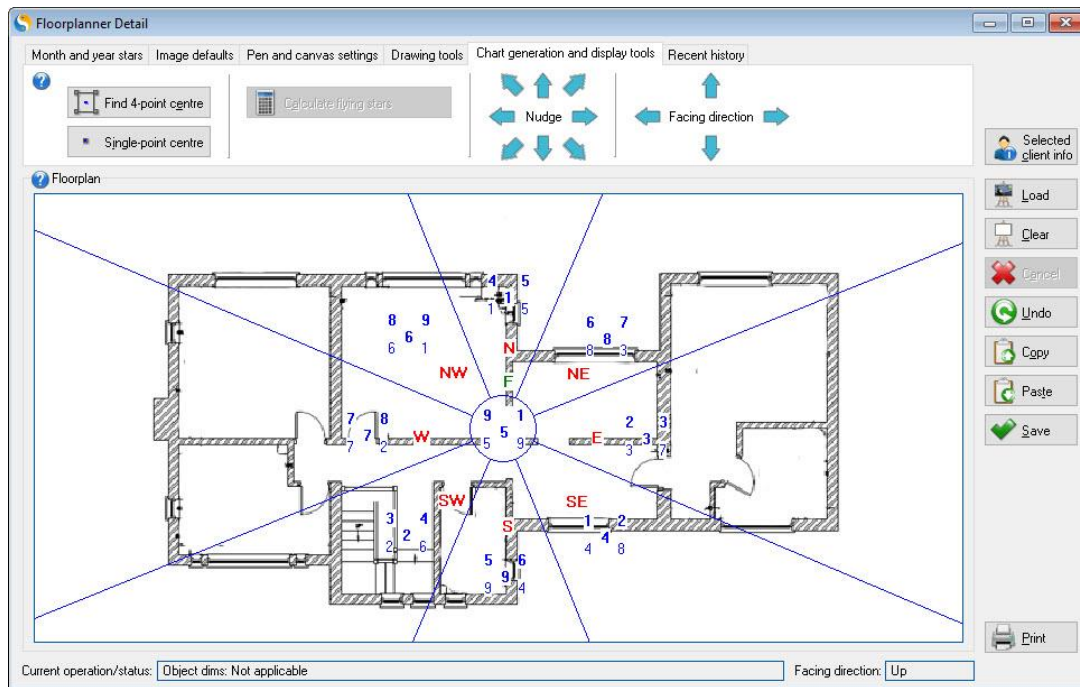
Floorplanner Detail

Month and year stars | Image defaults | Pen and canvas settings | Drawing tools | Chart generation and display tools | Recent history

Find 4-point centre
Single-point centre
Calculate flying stars
Nudge
Facing direction

Selected client info

Floorplan

4 5
1
1 5
8 9
6
6 1
6 7
8
8 3
N
NW
NE
F
9 1
5
9 5
7 8
7
7 2
W
E
2
3
3
3 7
SW
SE
S
3 4
2
2 6
1 2
4
4 8
5 6
9
9 4

Load
Clear
Cancel
Undo
Copy
Paste
Save
Print

Current operation/status: Object dims: Not applicable
Facing direction: Up